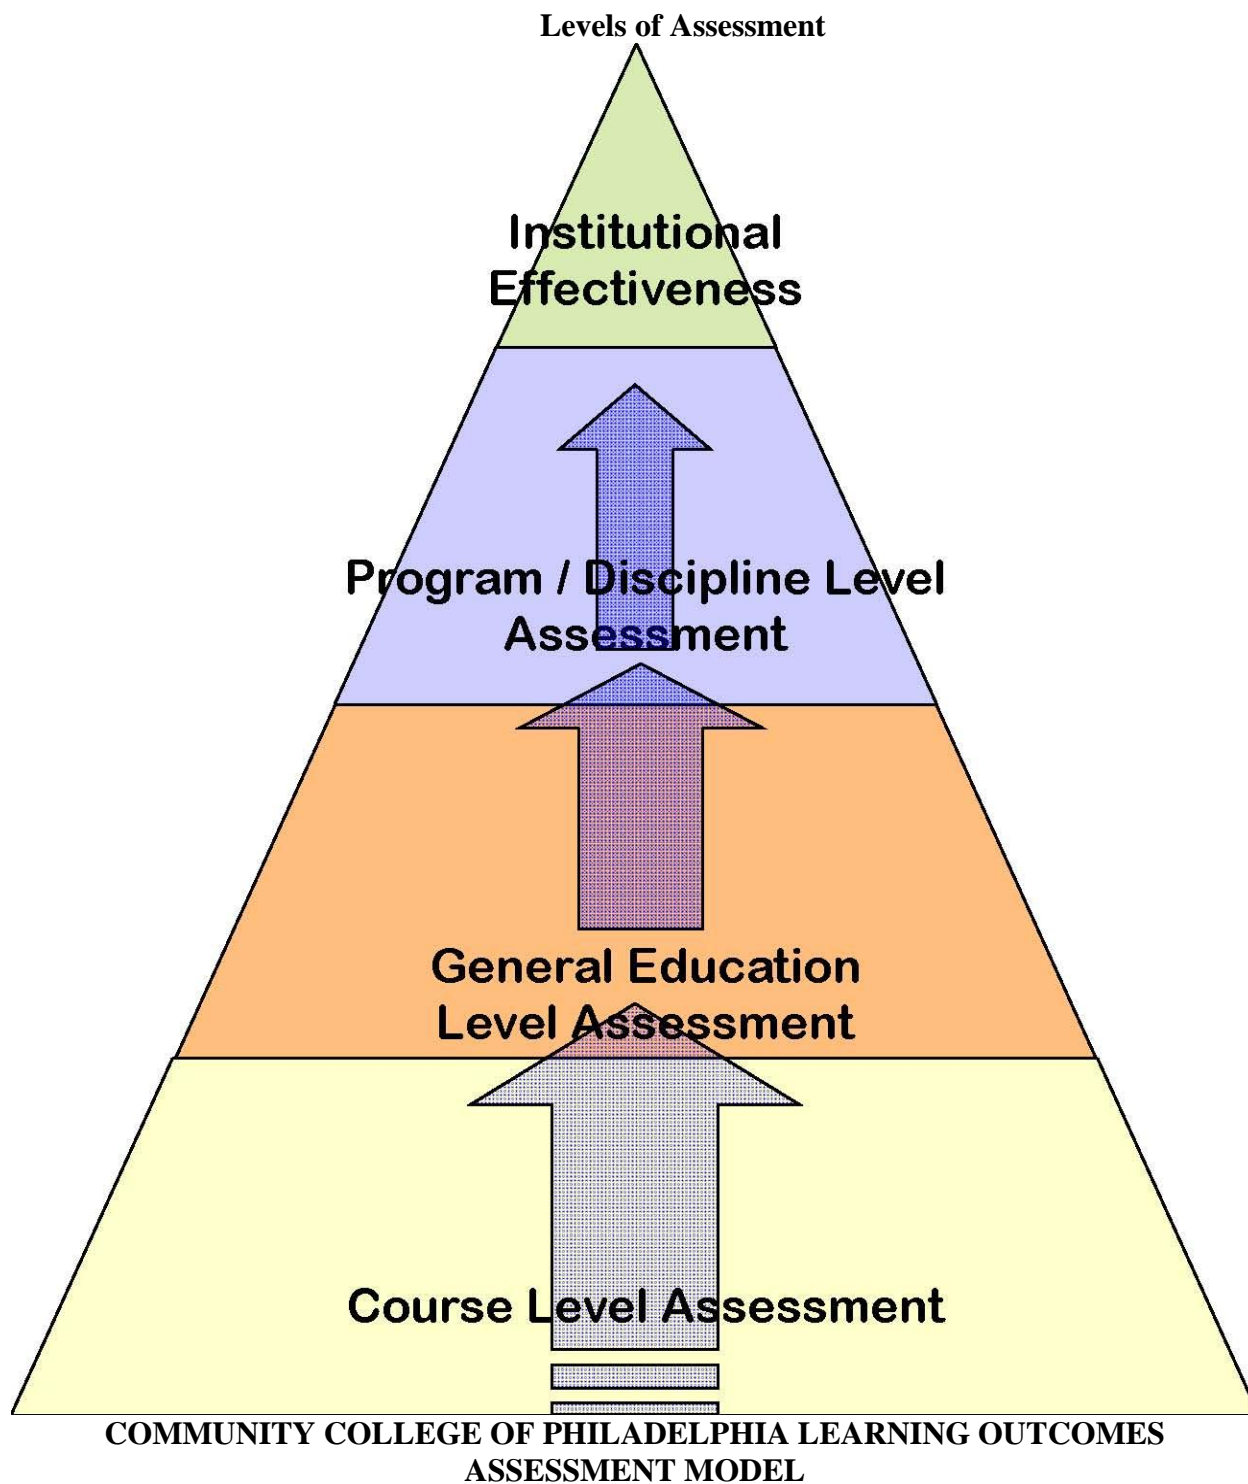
Levels of Assessment

Institutional Effectiveness

Program / Discipline Level Assessment

General Education Level Assessment

Course Level Assessment

COMMUNITY COLLEGE OF PHILADELPHIA LEARNING OUTCOMES ASSESSMENT MODEL